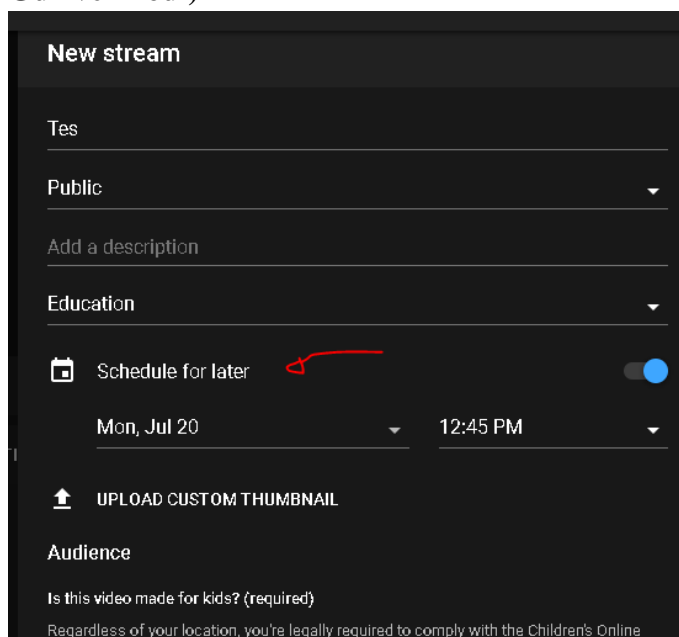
New stream

Tes

Public

Add a description

Education

Schedule for later

Mon, Jul 20

12:45 PM

UPLOAD CUSTOM THUMBNAIL

Audience

Is this video made for kids? (required)

Regardless of your location, you're legally required to comply with the Children's Online